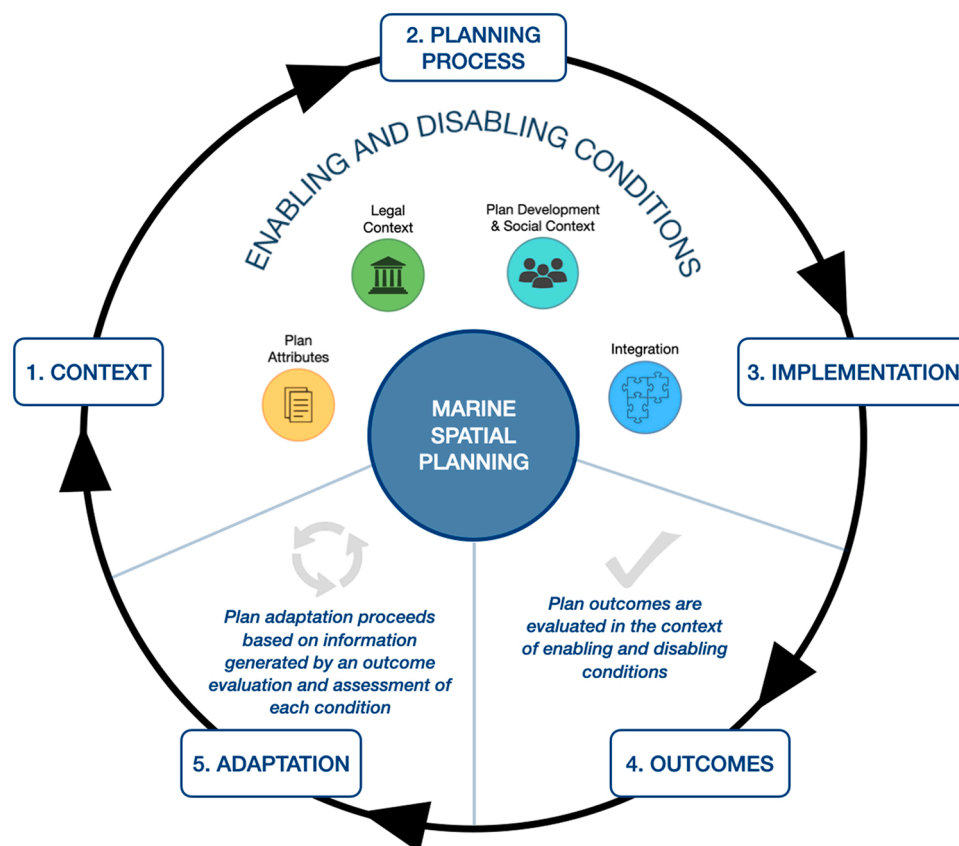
2. PLANNING PROCESS

ENABLING AND DISABLING CONDITIONS

Legal Context

Plan Development & Social Context

1. CONTEXT

Plan Attributes

MARINE SPATIAL PLANNING

Integration

3. IMPLEMENTATION

Plan adaptation proceeds based on information generated by an outcome evaluation and assessment of each condition

Plan outcomes are evaluated in the context of enabling and disabling conditions

5. ADAPTATION

4. OUTCOMES